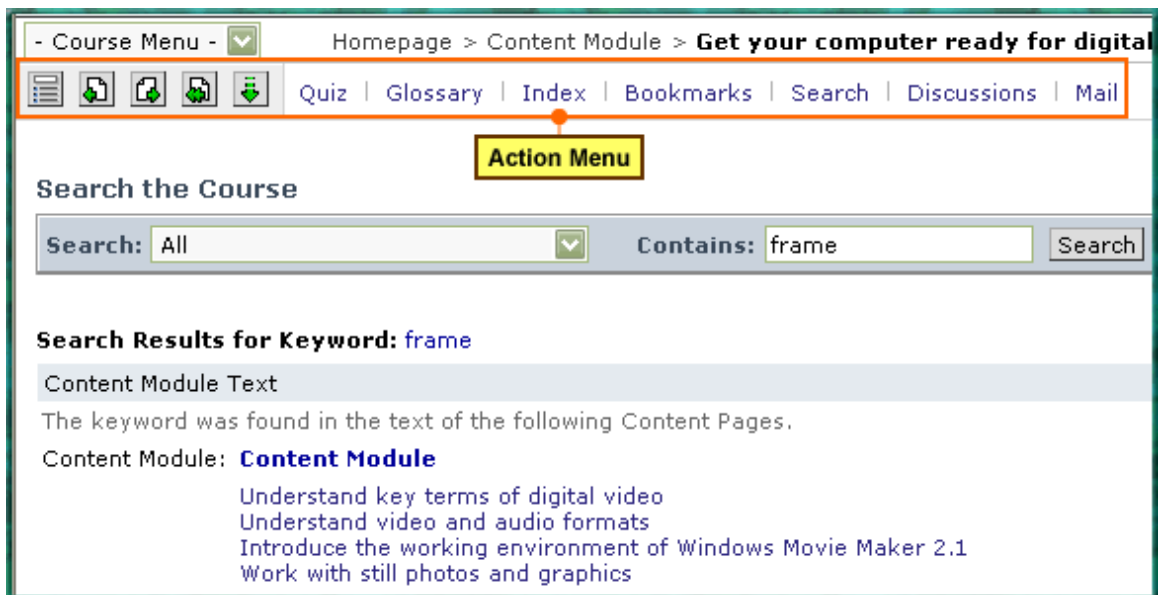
- Course Menu -

Homepage > Content Module > **Get your computer ready for digital**

Quiz | Glossary | Index | Bookmarks | Search | Discussions | Mail

Action Menu

Search the Course

Search: All

Contains: frame

Search

**Search Results for Keyword:** frame

Content Module Text

The keyword was found in the text of the following Content Pages.

Content Module: **Content Module**

Understand key terms of digital video
Understand video and audio formats
Introduce the working environment of Windows Movie Maker 2.1
Work with still photos and graphics